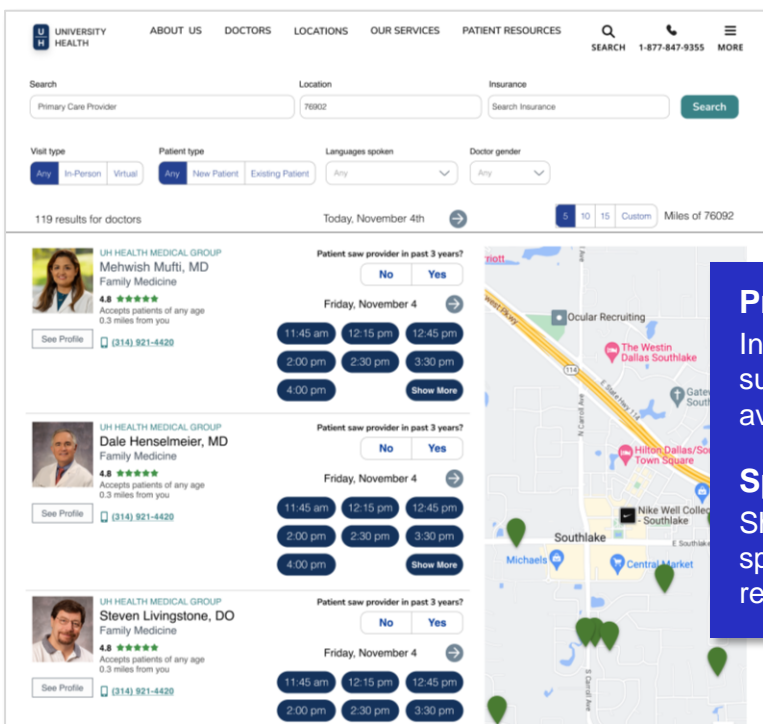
U H UNIVERSITY HEALTH

ABOUT US DOCTORS LOCATIONS OUR SERVICES PATIENT RESOURCES

SEARCH 1-877-847-9355 MORE

Search
Primary Care Provider

Location
76902

Insurance
Search Insurance

Search

Visit type
Any In-Person Virtual

Patient type
Any New Patient Existing Patient

Languages spoken
Any

Doctor gender
Any

119 results for doctors

Today, November 4th

5 10 15 Custom Miles of 76092

UH HEALTH MEDICAL GROUP
Mehwish Mufti, MD
Family Medicine
4.8 ★★★★★
Accepts patients of any age
0.3 miles from you

See Profile

(314) 921-4420

Patient saw provider in past 3 years?
No Yes

Friday, November 4

11:45 am 12:15 pm 12:45 pm
2:00 pm 2:30 pm 3:30 pm
4:00 pm Show More

UH HEALTH MEDICAL GROUP
Dale Henselmeier, MD
Family Medicine
4.8 ★★★★★
Accepts patients of any age
0.3 miles from you

See Profile

(314) 921-4420

Patient saw provider in past 3 years?
No Yes

Friday, November 4

11:45 am 12:15 pm 12:45 pm
2:00 pm 2:30 pm 3:30 pm
4:00 pm Show More

UH HEALTH MEDICAL GROUP
Steven Livingstone, DO
Family Medicine
4.8 ★★★★★
Accepts patients of any age
0.3 miles from you

See Profile

(314) 921-4420

Patient saw provider in past 3 years?
No Yes

Friday, November 4

11:45 am 12:15 pm 12:45 pm
2:00 pm 2:30 pm 3:30 pm

rriott
Ocular Recruiting
The Westin Dallas Southlake
Gate Sout
Hilton Dallas/So Town Square
Nike Well Colle - Southlake
Southlake
E Southlake
Michaels
Central Market
N Carroll Ave
S Carroll Ave
E State Hwy 114
114

Pr
In
su
av

Sp
Sh
sp
re